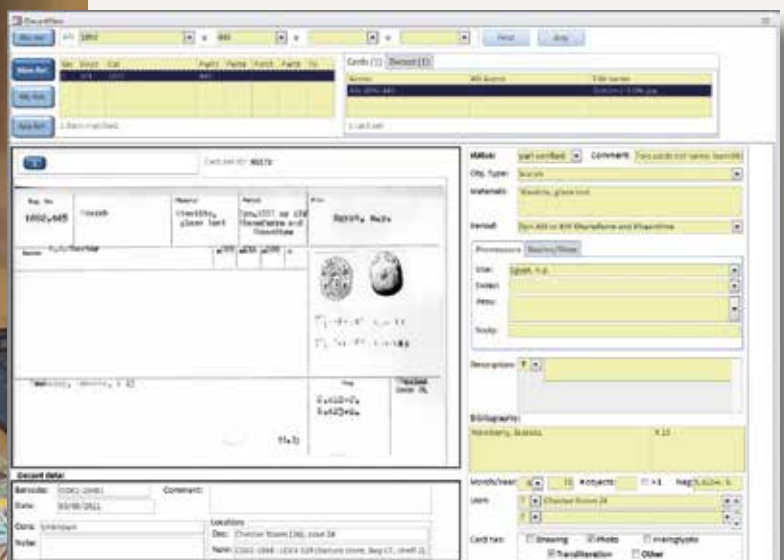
Record details

Status: part verified
Comment:
Obj. Type: Scarab
Materials: Steatite, glazed
Period:
Provenance
Description:
Bibliography:
Month/Year:
# objects:
Neg:
Loan:
Card has: Drawing Photo Hieroglyphs Transliteration Other

Card set ID: 90370

Reg. No.
1890,0405
Scarab
Steatite, glaze lost
Dyn.XVIII or XIX

Record data
Barcode:
Date:
Comment:
Locations
Conv:
Writer: